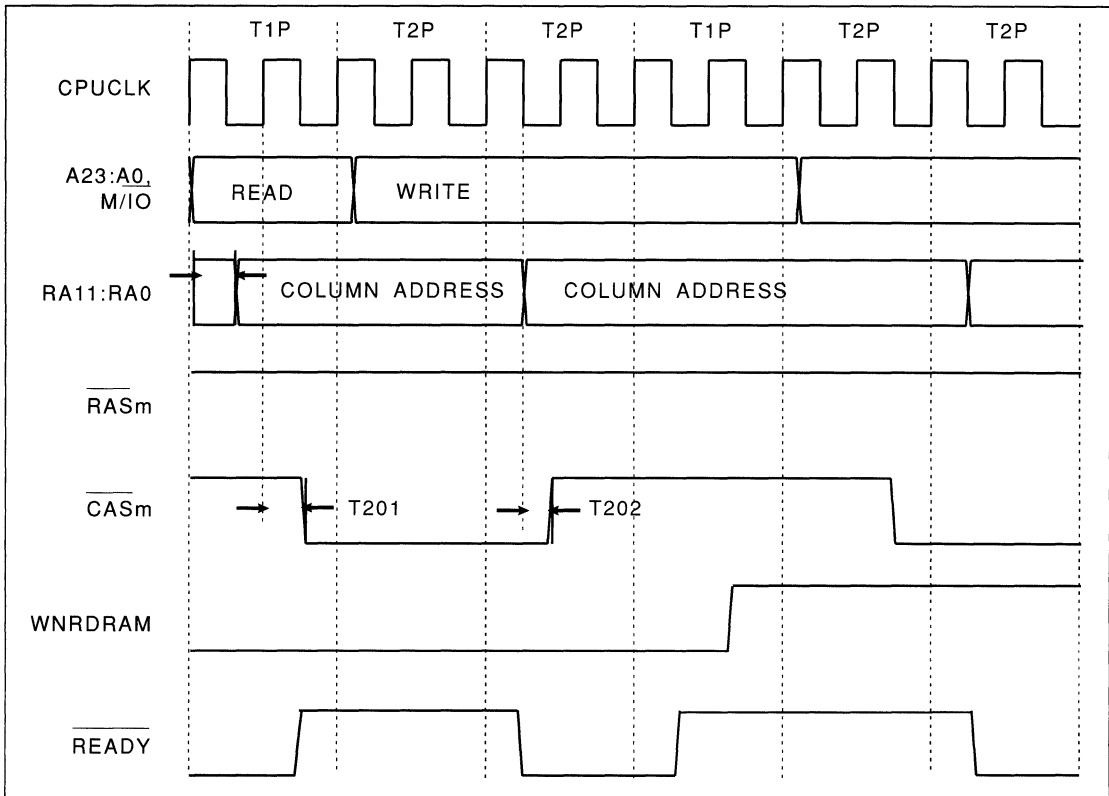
T1P T2P T2P T1P T2P T2P

CPUCLK

A23:A0, $\overline{\text{M/IO}}$

READ

WRITE

RA11:RA0

COLUMN ADDRESS

COLUMN ADDRESS

$\overline{\text{RASm}}$

$\overline{\text{CASm}}$

T201

T202

WNRDRAM

$\overline{\text{READY}}$